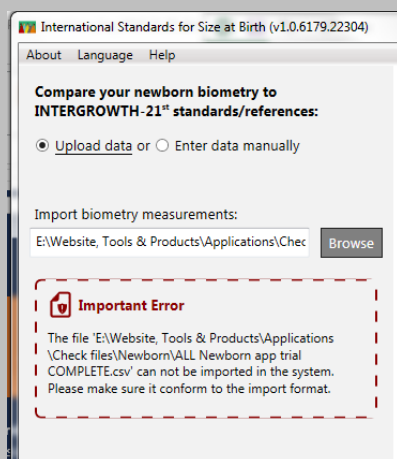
International Standards for Size at Birth (v1.0.6179.22304)

About Language Help

Compare your newborn biometry to INTERGROWTH-21$^{st}$ standards/references:

Upload data or Enter data manually

Import biometry measurements:

E:\Website, Tools & Products\Applications\Chec

Browse

Important Error

The file 'E:\Website, Tools & Products\Applications \Check files\Newborn\ALL Newborn app trial COMPLETE.csv' can not be imported in the system. Please make sure it conform to the import format.